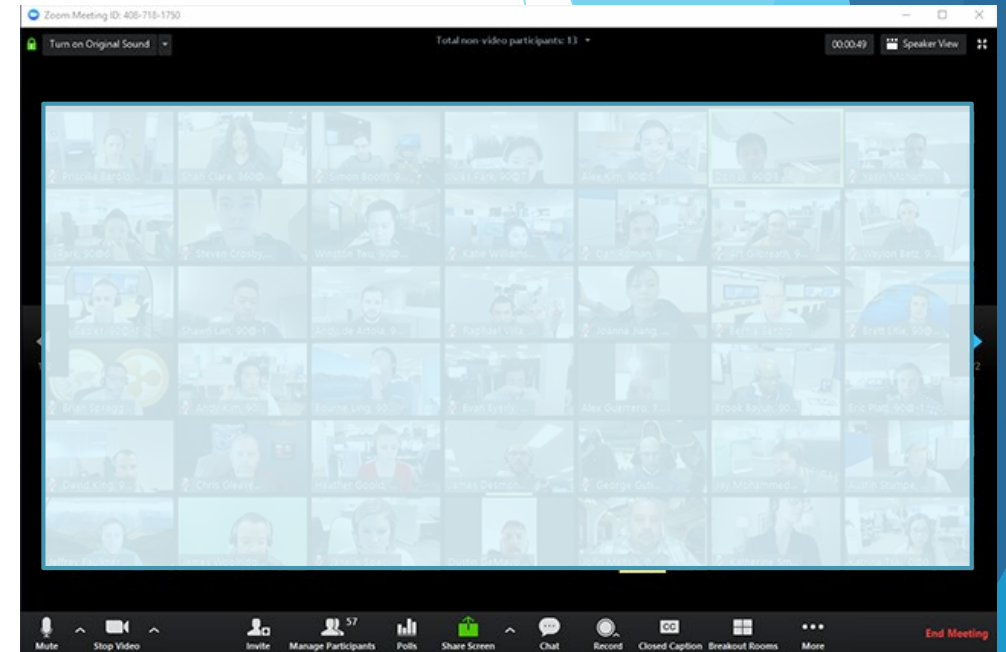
Zoom Meeting ID: 408-718-1750

Turn on Original Sound

Total non-video participants: 13

00:00:49 Speaker View

Priscilla Baratio... Shari Clark, 360@... Simon Booth 9... Alex Kim, 9O@1...
Steven Crosby... Winston Tsu, 9O@... Katie Williams... Dan Forman...
Shawn Lan, 9O@1... Angy de Artola, 9... Raphael Villa... Joanna Jiang... Brett Litle, 9O@...
Brian Scrogg... Louise Ling, 9O... Alex Guerrero, 1... Brook Rayun, 9O... Eric Platt 9O@...
David King, 9... Chris Gleave... Heather Goold... James Deeming... George Guti... Jay Mohammed... Crystal Stump...

2

Mute Stop Video Invite 57 Manage Participants Polls Share Screen Chat Record CC Closed Caption Breakout Rooms More End Meeting